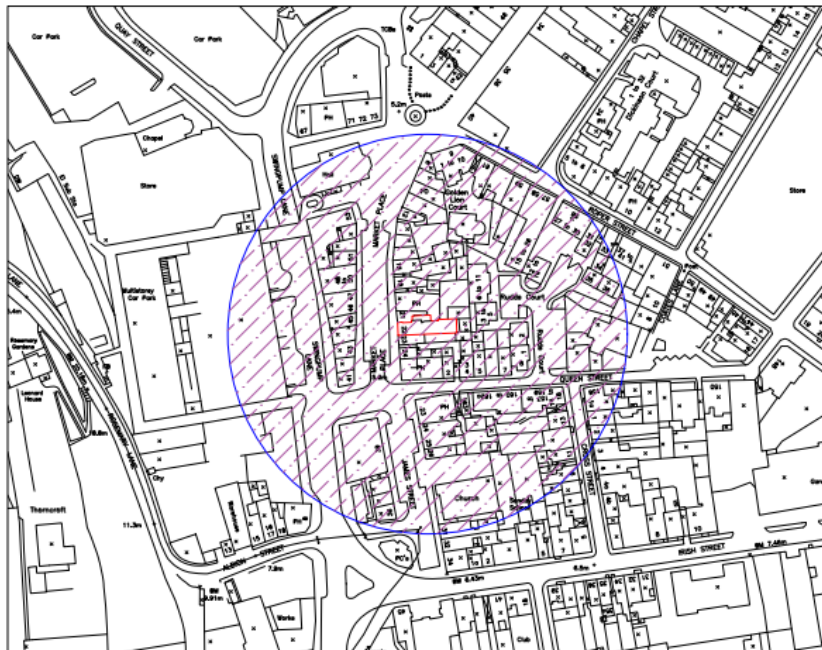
Car Park
Car Park
QUAY STREET
TCBs
Posts
5.2m
Chapel
Store
PH
71
72
73
67
Golden Lion Court
MARKET PLACE
Multistorey Car Park
Puddle Court
Store
QUEEN STREET
PH
Church
Works
Club
Thorncroft
ALBION STREET
IRISH STREET
7.8m
11.3m
6.8m
5.4m
6.5m
8.91m
Leonard House
PH
PH
Sunday School